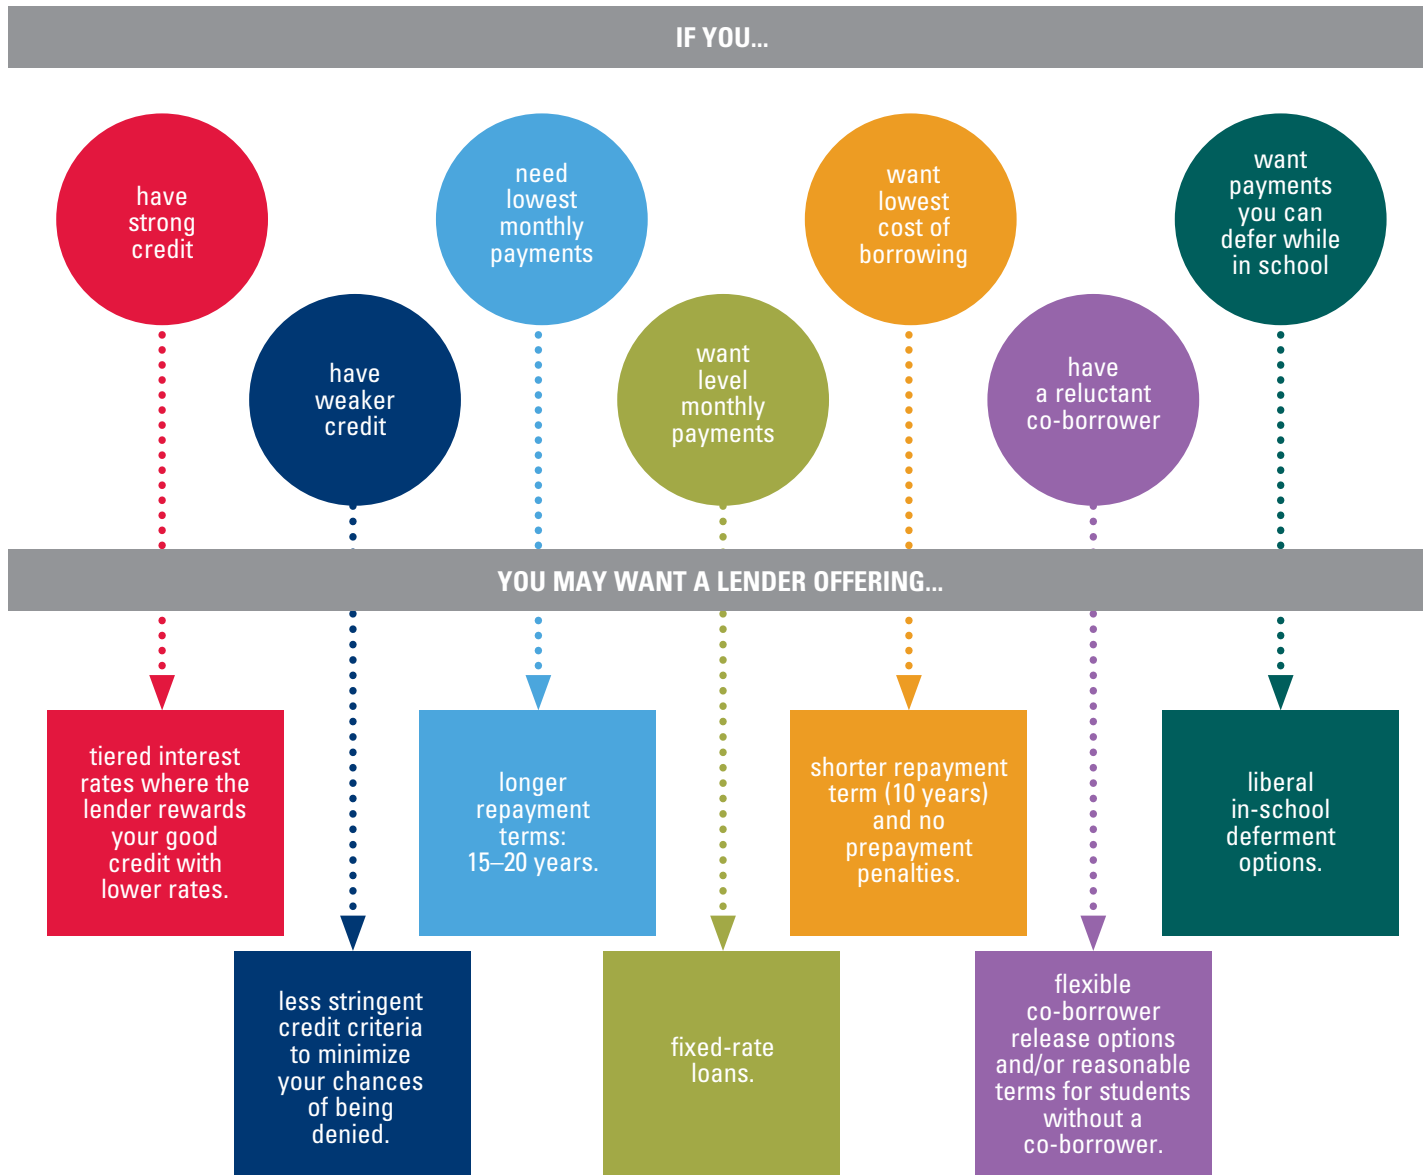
IF YOU...

have strong credit

have weaker credit

need lowest monthly payments

want level monthly payments

want lowest cost of borrowing

have a reluctant co-borrower

want payments you can defer while in school

YOU MAY WANT A LENDER OFFERING...

tiered interest rates where the lender rewards your good credit with lower rates.

less stringent credit criteria to minimize your chances of being denied.

longer repayment terms: 15–20 years.

fixed-rate loans.

shorter repayment term (10 years) and no prepayment penalties.

flexible co-borrower release options and/or reasonable terms for students without a co-borrower.

liberal in-school deferment options.